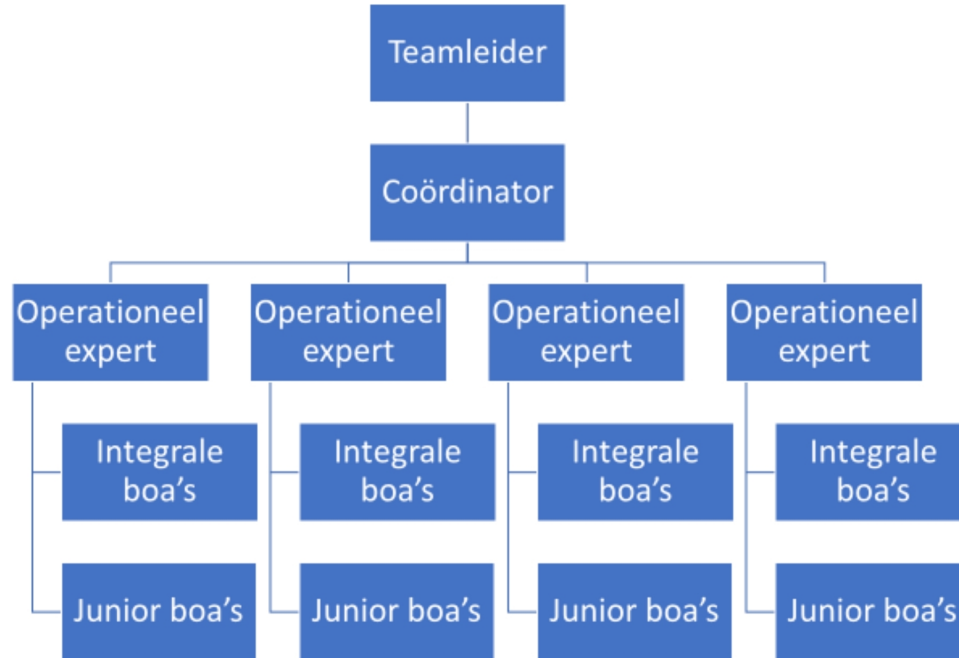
Teamleider

Coördinator

Operationeel expert

Integrale boa’s

Junior boa’s

Operationeel expert

Integrale boa’s

Junior boa’s

Operationeel expert

Integrale boa’s

Junior boa’s

Operationeel expert

Integrale boa’s

Junior boa’s